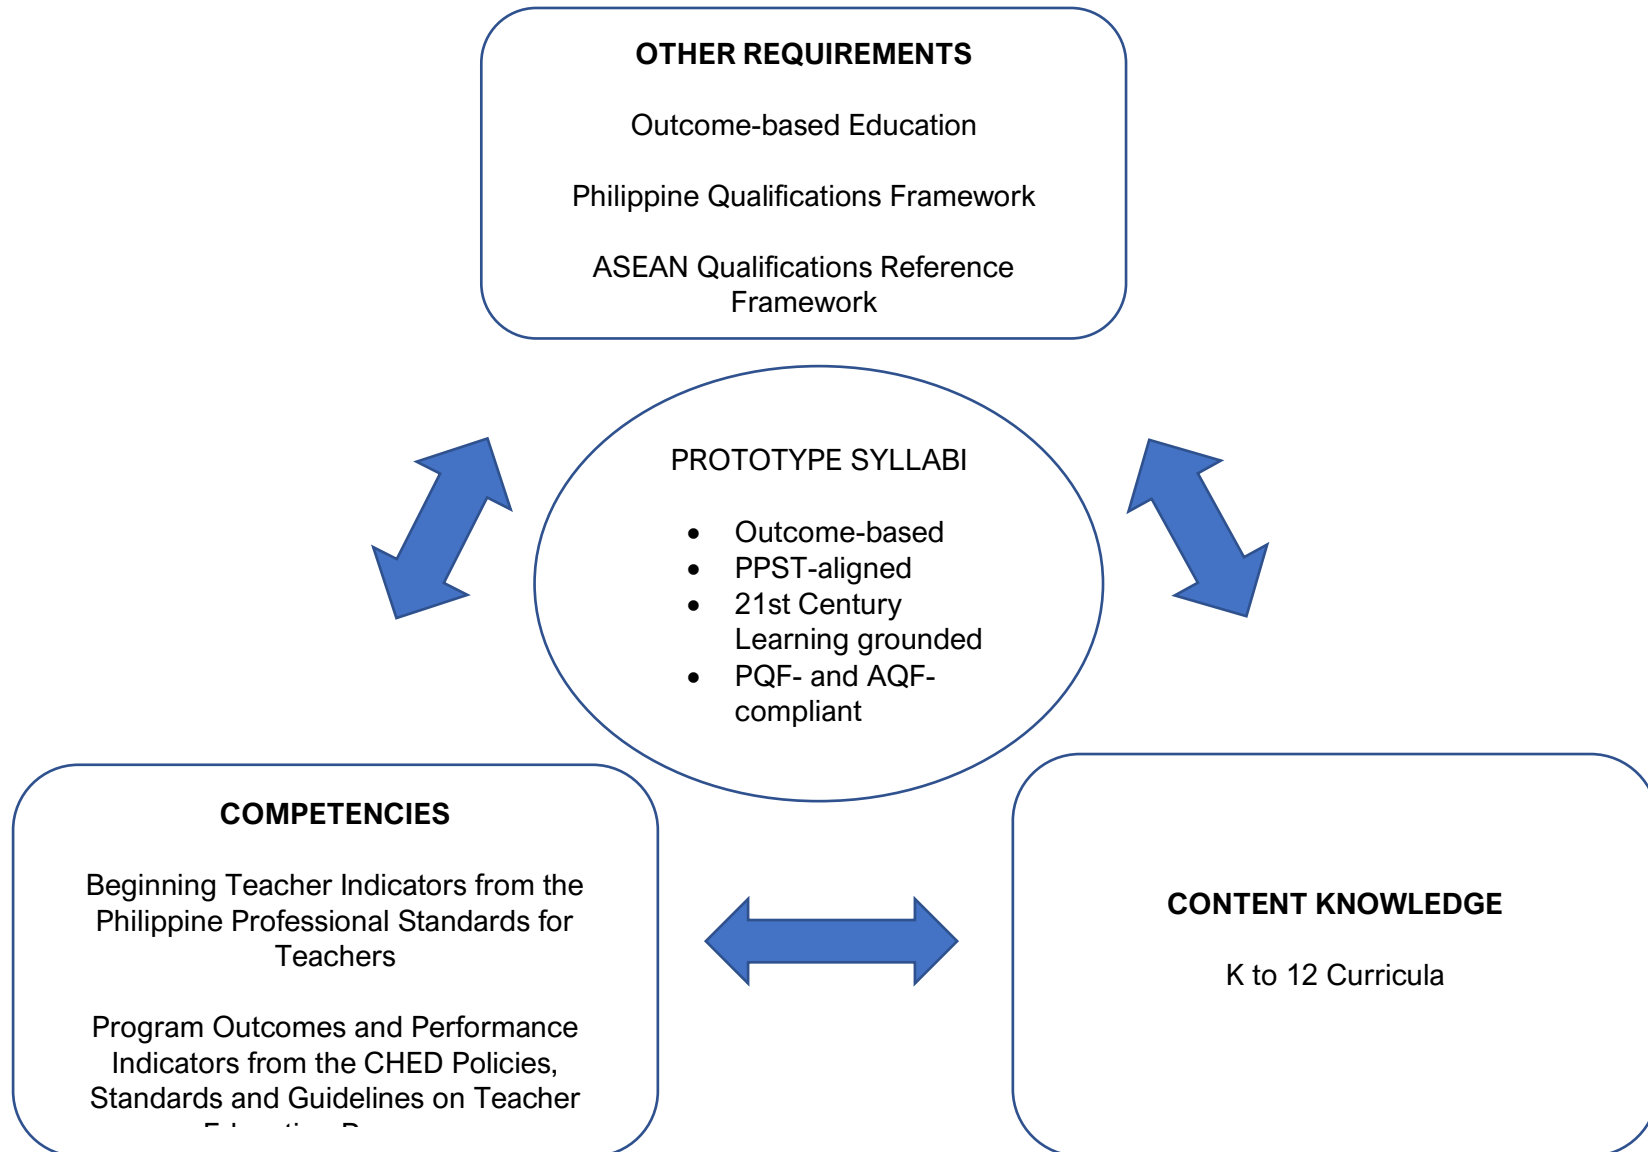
OTHER REQUIREMENTS

Outcome-based Education

Philippine Qualifications Framework

ASEAN Qualifications Reference Framework

PROTOTYPE SYLLABI

- Outcome-based
- PPST-aligned
- 21st Century Learning grounded
- PQF- and AQF-compliant

COMPETENCIES

Beginning Teacher Indicators from the Philippine Professional Standards for Teachers

Program Outcomes and Performance Indicators from the CHED Policies, Standards and Guidelines on Teacher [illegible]

CONTENT KNOWLEDGE

K to 12 Curricula